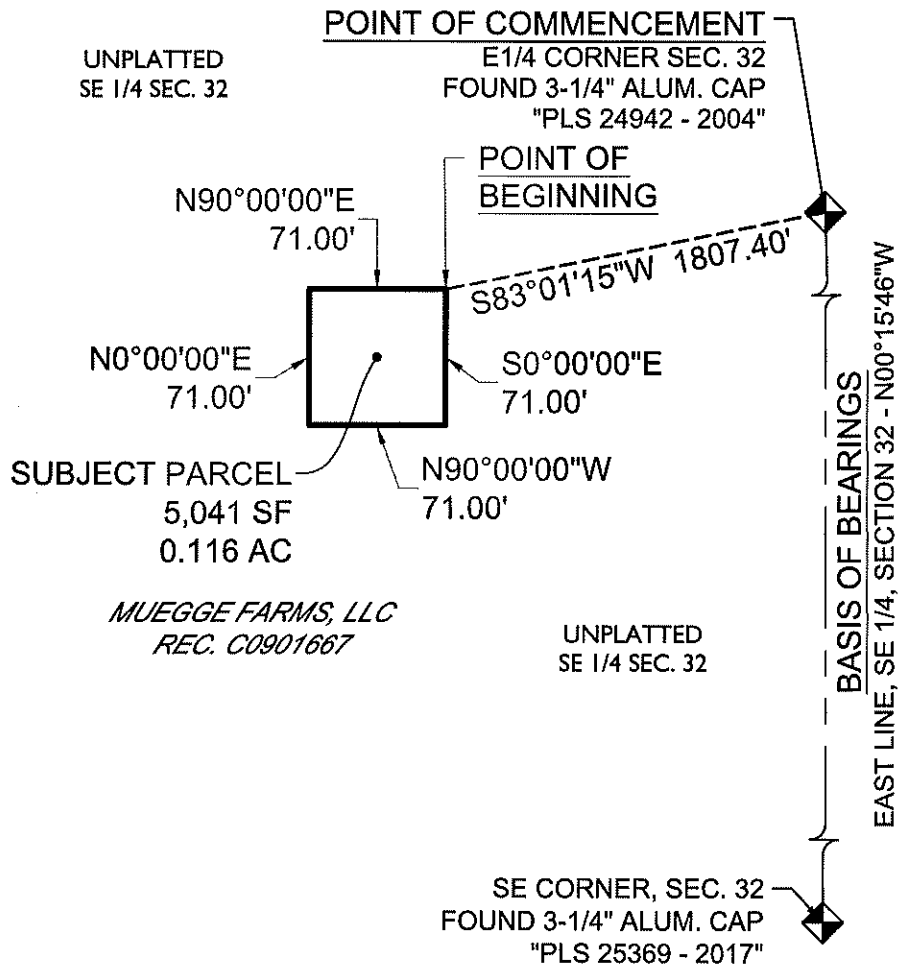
UNPLATTED
SE 1/4 SEC. 32

POINT OF COMMENCEMENT
E1/4 CORNER SEC. 32
FOUND 3-1/4" ALUM. CAP
"PLS 24942 - 2004"

POINT OF
BEGINNING

N90°00'00"E
71.00'

S83°01'15"W 1807.40'

N0°00'00"E
71.00'

S0°00'00"E
71.00'

SUBJECT PARCEL
5,041 SF
0.116 AC

N90°00'00"W
71.00'

MUEGGE FARMS, LLC
REC. C0901667

UNPLATTED
SE 1/4 SEC. 32

BASIS OF BEARINGS
EAST LINE, SE 1/4, SECTION 32 - N00°15'46"W

SE CORNER, SEC. 32
FOUND 3-1/4" ALUM. CAP
"PLS 25369 - 2017"